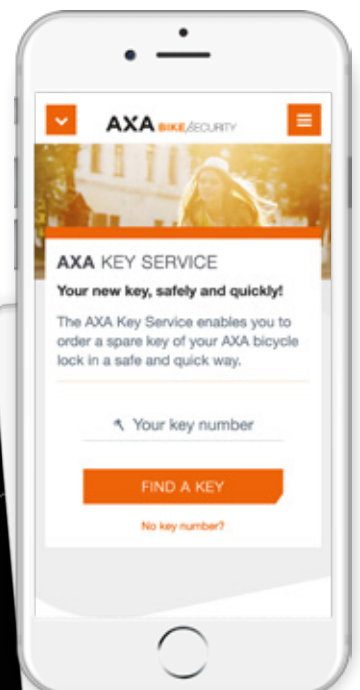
AXA BIKE SECURITY

AXA KEY SERVICE

Your new key, safely and quickly!

The AXA Key Service enables you to order a spare key of your AXA bicycle lock in a safe and quick way.

Your key number

FIND A KEY

No key number?